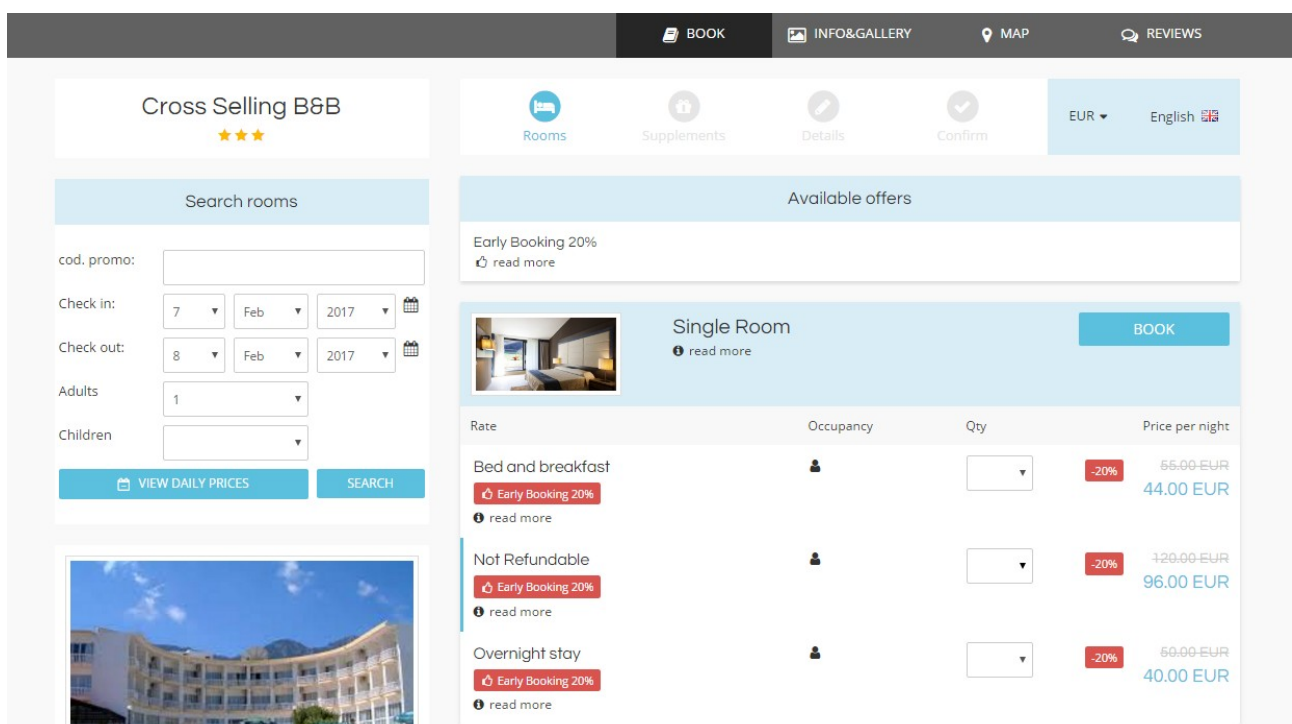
BOOK INFO&GALLERY MAP REVIEWS

Cross Selling B&B
★★★

Rooms Supplements Details Confirm

EUR English

Search rooms

cod. promo:
Check in: 7 Feb 2017
Check out: 8 Feb 2017
Adults 1
Children

VIEW DAILY PRICES
SEARCH

Available offers

Early Booking 20%
read more

Single Room
read more
BOOK

| Rate | Occupancy | Qty | Price per night |
|---|---|---|---|
| Bed and breakfast Early Booking 20% read more | | | -20% ~~55.00 EUR~~ 44.00 EUR |
| Not Refundable Early Booking 20% read more | | | -20% ~~120.00 EUR~~ 96.00 EUR |
| Overnight stay Early Booking 20% read more | | | -20% ~~50.00 EUR~~ 40.00 EUR |